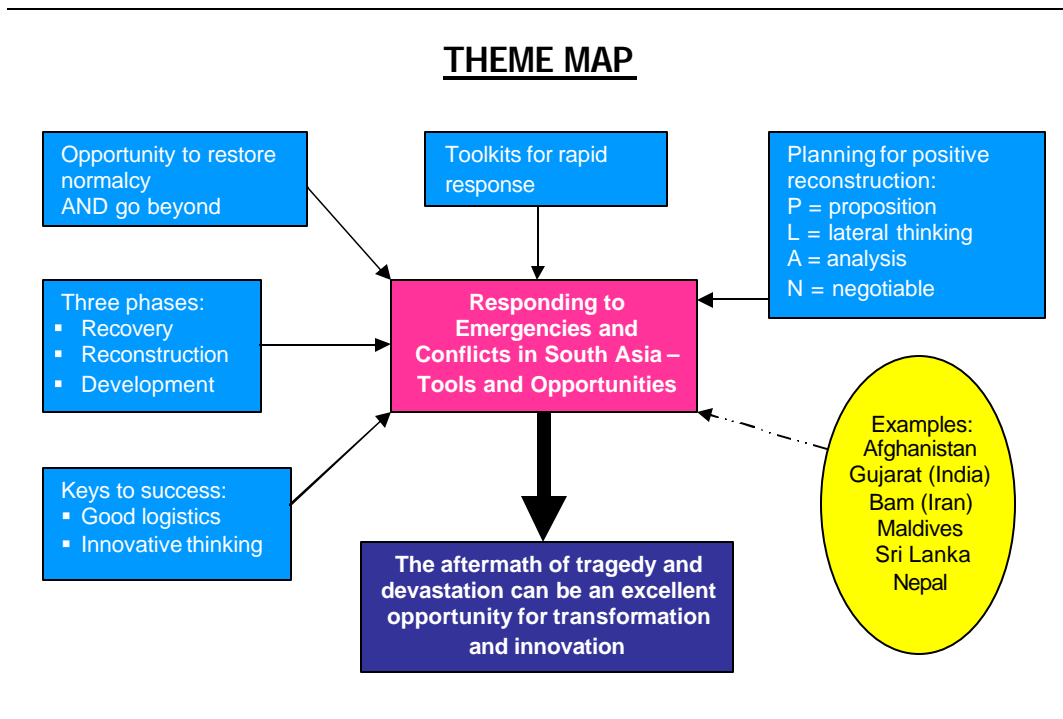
THEME MAP

Opportunity to restore normalcy
AND go beyond

Toolkits for rapid response

Planning for positive reconstruction:
P = proposition
L = lateral thinking
A = analysis
N = negotiable

Three phases:
- Recovery
- Reconstruction
- Development

Responding to Emergencies and Conflicts in South Asia – Tools and Opportunities

Examples:
Afghanistan
Gujarat (India)
Bam (Iran)
Maldives
Sri Lanka
Nepal

Keys to success:
- Good logistics
- Innovative thinking

The aftermath of tragedy and devastation can be an excellent opportunity for transformation and innovation